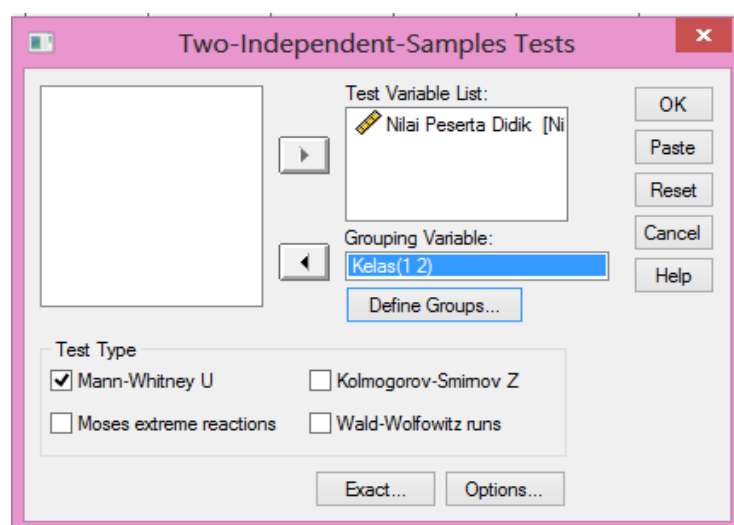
Two-Independent-Samples Tests

Test Variable List:
Nilai Peserta Didik [Ni

Grouping Variable:
Kelas(1 2)

Define Groups...

OK
Paste
Reset
Cancel
Help

Test Type
Mann-Whitney U
Kolmogorov-Smirnov Z
Moses extreme reactions
Wald-Wolfowitz runs

Exact...
Options...